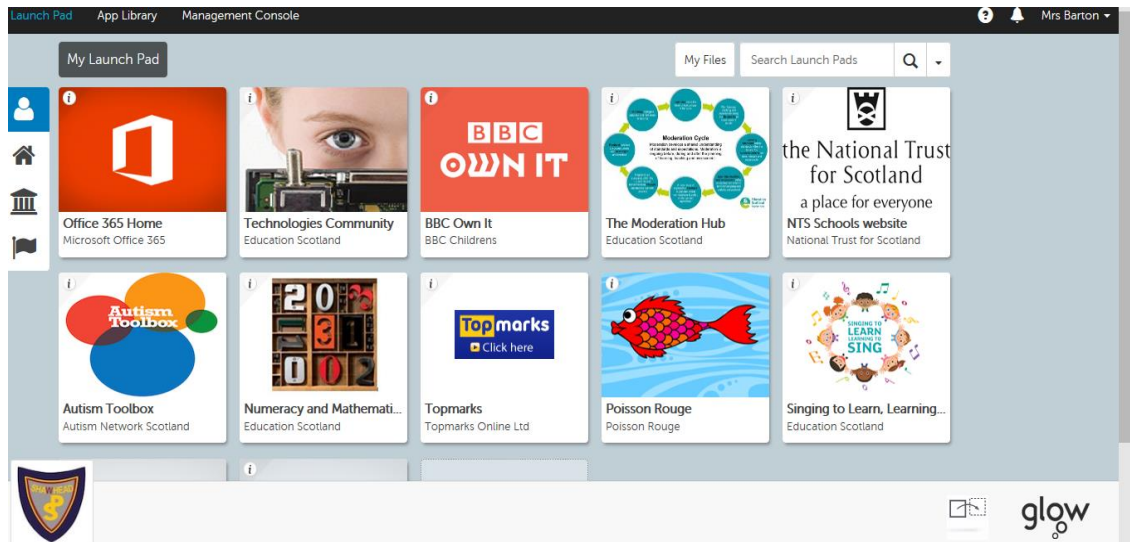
Launch Pad App Library Management Console

Mrs Barton

My Launch Pad

My Files

Search Launch Pads

i
Office 365 Home
Microsoft Office 365

i
Technologies Community
Education Scotland

i
BBC
OWN IT
BBC Own It
BBC Childrens

i
Moderation Cycle
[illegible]
The Moderation Hub
Education Scotland

i
the National Trust for Scotland
a place for everyone
NTS Schools website
National Trust for Scotland

i
Autism Toolbox
Autism Toolbox
Autism Network Scotland

i
2 0 3 1 0 0 2
Numeracy and Mathemati...
Education Scotland

i
Topmarks
Click here
Topmarks
Topmarks Online Ltd

i
Poisson Rouge
Poisson Rouge

i
SINGING TO LEARN LEARNING TO SING
Singing to Learn, Learning...
Education Scotland

i

glow